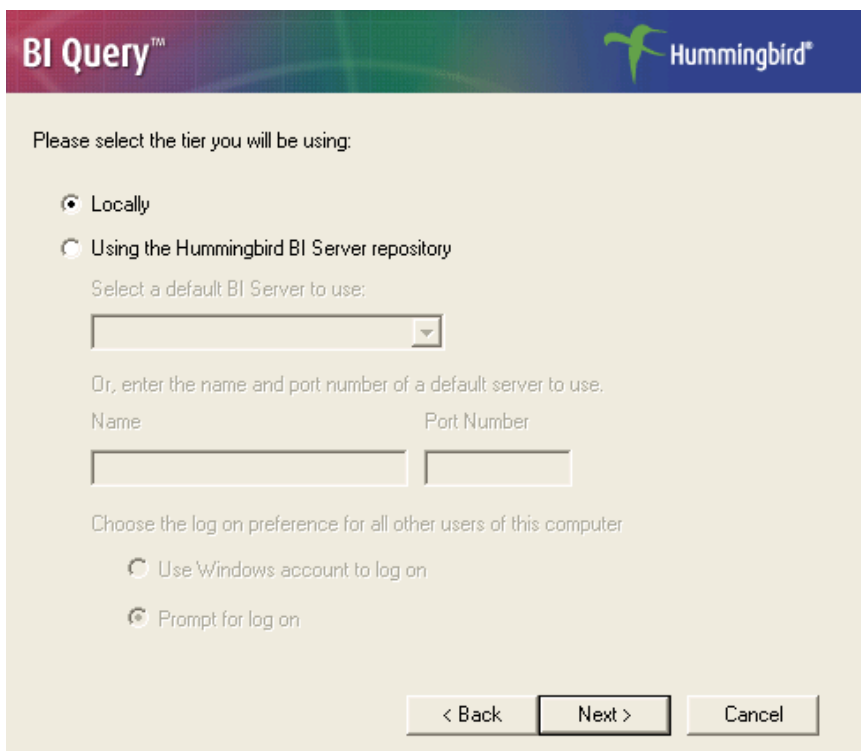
BI Query™

Hummingbird®

Please select the tier you will be using:

Locally

Using the Hummingbird BI Server repository

Select a default BI Server to use:

Or, enter the name and port number of a default server to use.

Name

Port Number

Choose the log on preference for all other users of this computer

Use Windows account to log on

Prompt for log on

< Back

Next >

Cancel